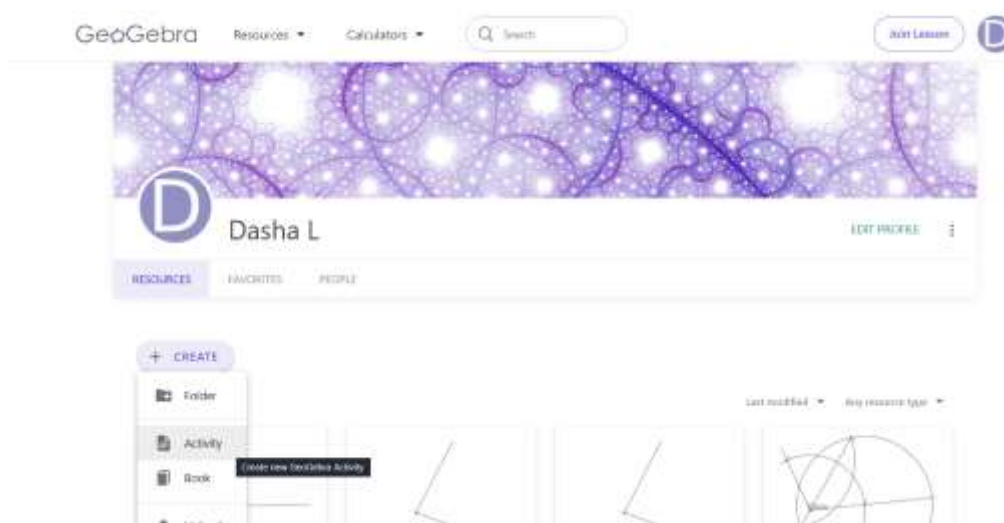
GeoGebra Resources ▾ Calculators ▾ Search Join Lesson D

D
Dasha L
EDIT PROFILE

RESOURCES FAVORITES PEOPLE

+ CREATE

Folder

Activity

Create new GeoGebra Activity

Book

Last modified ▾ Any resource type ▾